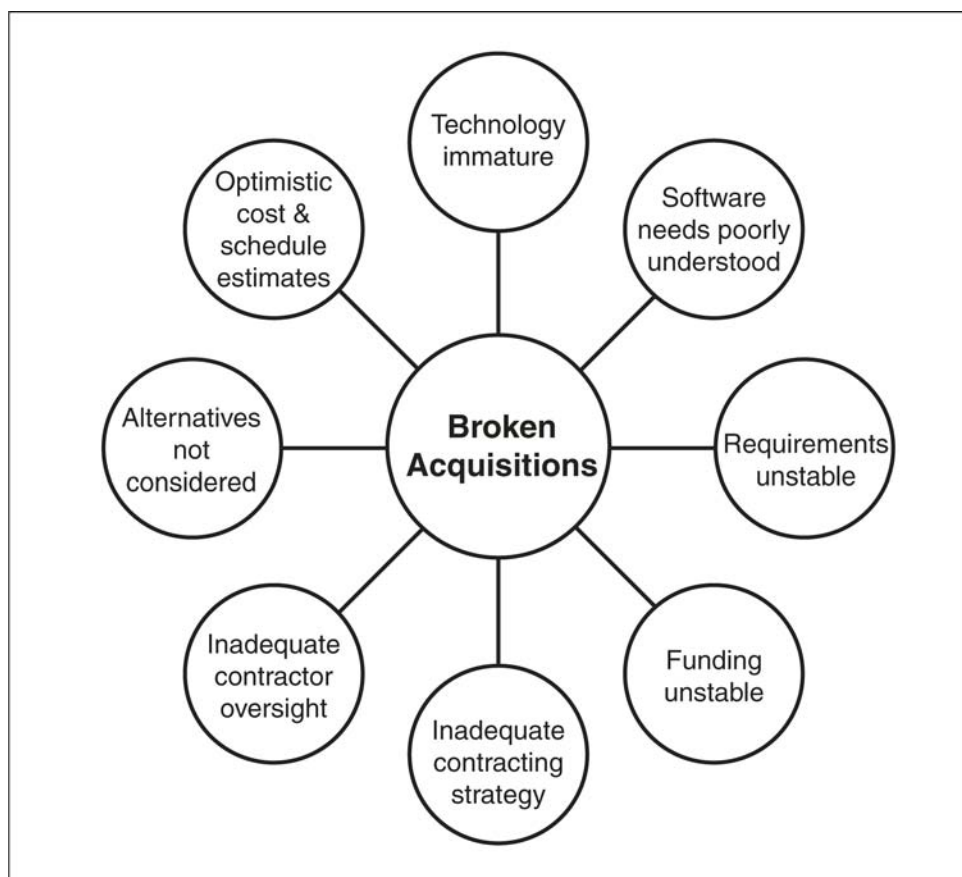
Technology immature

Optimistic cost & schedule estimates

Software needs poorly understood

Alternatives not considered

Broken Acquisitions

Requirements unstable

Inadequate contractor oversight

Funding unstable

Inadequate contracting strategy